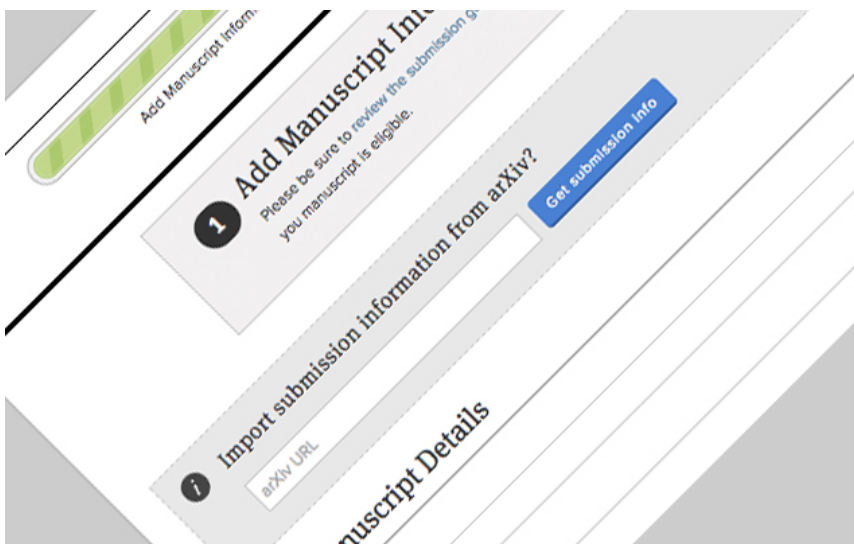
Add Manuscript Inform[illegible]

1 Add Manuscript In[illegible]

Please be sure to review the submission g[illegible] you manuscript is eligible.

Import submission information from arXiv?

arXiv URL

Get submission info

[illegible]nuscript Details